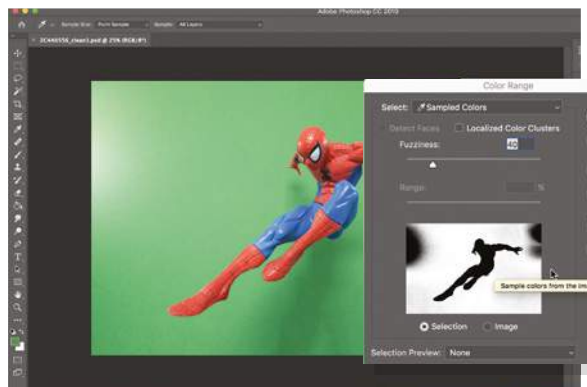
Adobe Photoshop CC 2015

Sample Size: Point Sample    Sample: All Layers

2C4A0558_clean1.psd @ 25% (RGB/8*)

Color Range

Select: Sampled Colors

Detect Faces    Localized Color Clusters

Fuzziness: 40

Range: %

Sample colors from the im

Selection    Image

Selection Preview: None